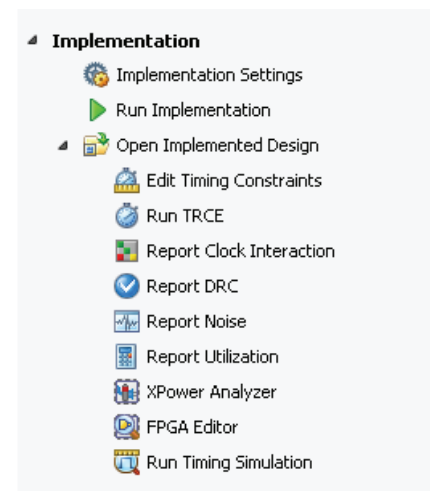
Implementation
Implementation Settings
Run Implementation
Open Implemented Design
Edit Timing Constraints
Run TRCE
Report Clock Interaction
Report DRC
Report Noise
Report Utilization
XPower Analyzer
FPGA Editor
Run Timing Simulation